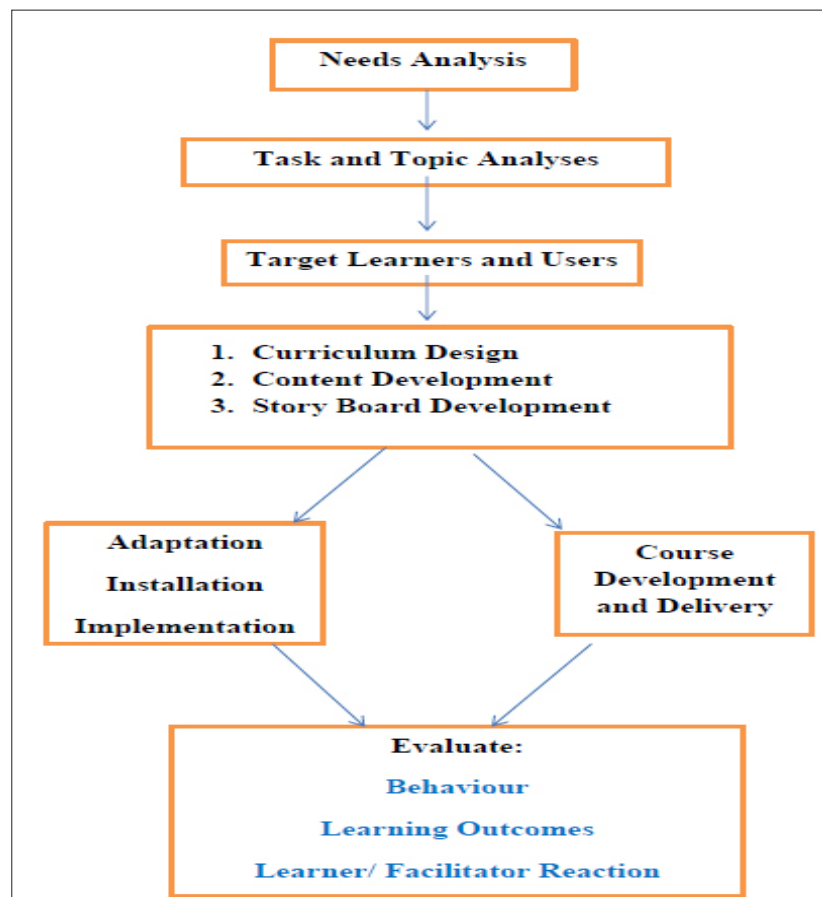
Needs Analysis

Task and Topic Analyses

Target Learners and Users

1. Curriculum Design
2. Content Development
3. Story Board Development

Adaptation
Installation
Implementation

Course Development and Delivery

Evaluate:
Behaviour
Learning Outcomes
Learner/ Facilitator Reaction